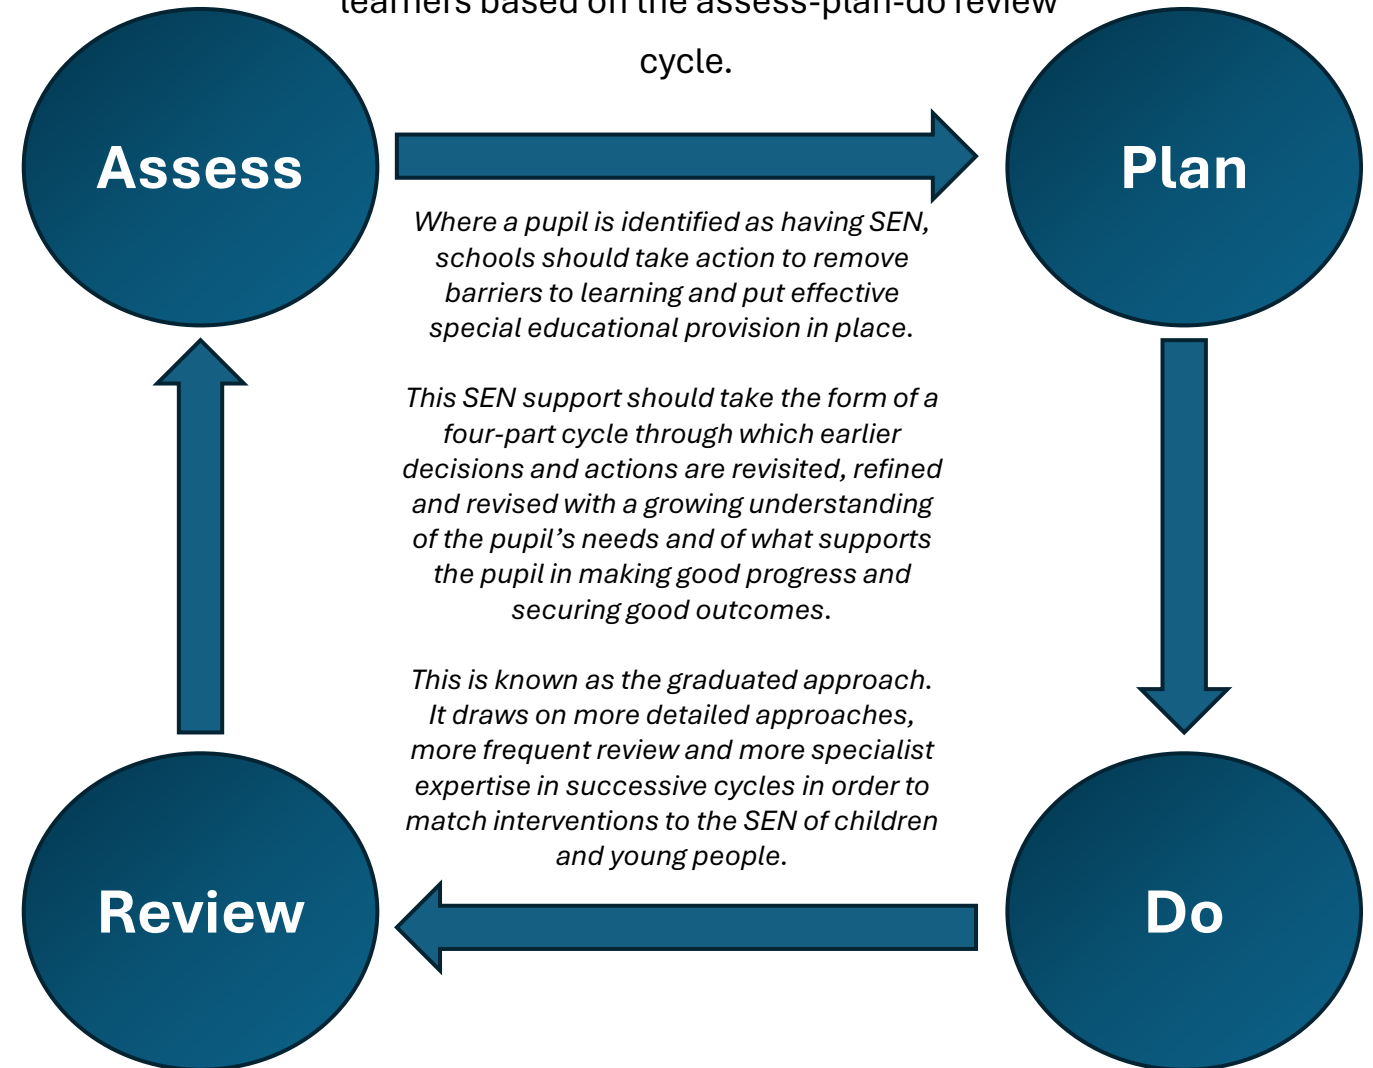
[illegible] learners based on the assess-plan-do review cycle.

Assess

Plan

Where a pupil is identified as having SEN, schools should take action to remove barriers to learning and put effective special educational provision in place.

This SEN support should take the form of a four-part cycle through which earlier decisions and actions are revisited, refined and revised with a growing understanding of the pupil's needs and of what supports the pupil in making good progress and securing good outcomes.

This is known as the graduated approach. It draws on more detailed approaches, more frequent review and more specialist expertise in successive cycles in order to match interventions to the SEN of children and young people.

Review

Do